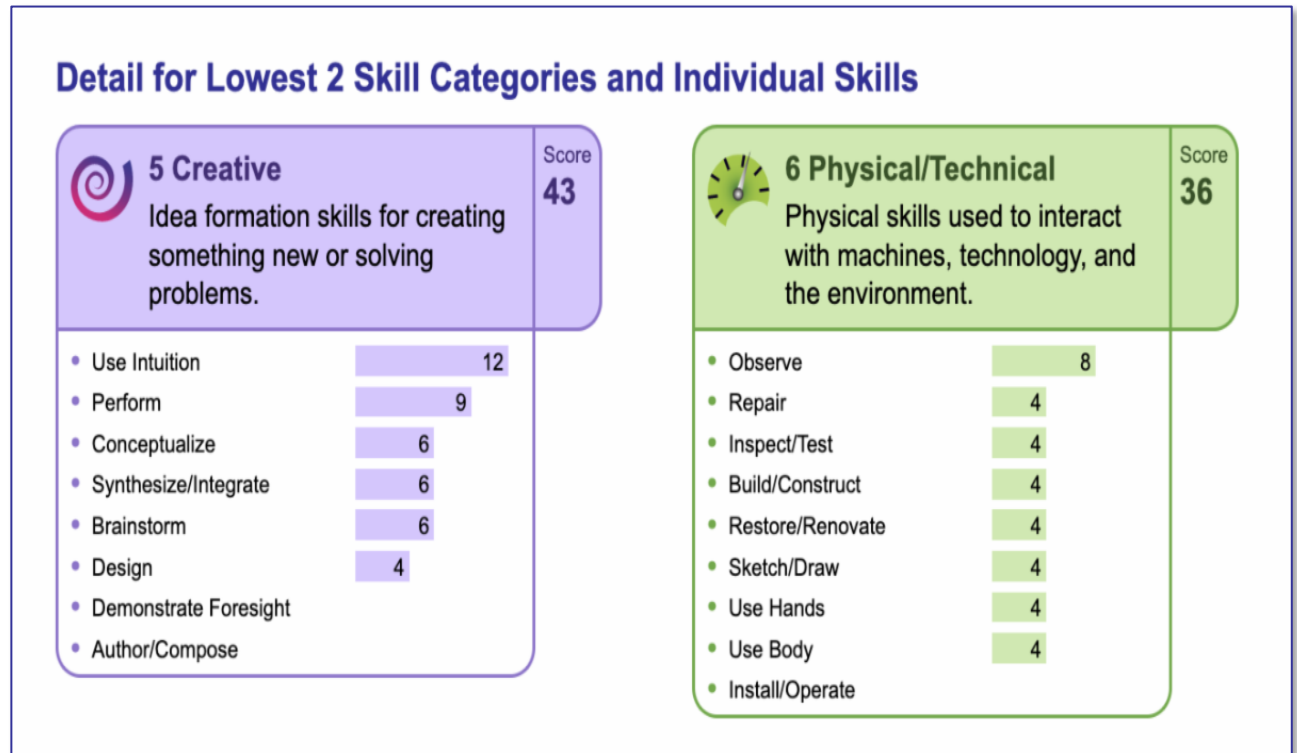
Detail for Lowest 2 Skill Categories and Individual Skills

5 Creative
Idea formation skills for creating something new or solving problems.

Score
43

- Use Intuition 12
- Perform 9
- Conceptualize 6
- Synthesize/Integrate 6
- Brainstorm 6
- Design 4
- Demonstrate Foresight
- Author/Compose

6 Physical/Technical
Physical skills used to interact with machines, technology, and the environment.

Score
36

- Observe 8
- Repair 4
- Inspect/Test 4
- Build/Construct 4
- Restore/Renovate 4
- Sketch/Draw 4
- Use Hands 4
- Use Body 4
- Install/Operate